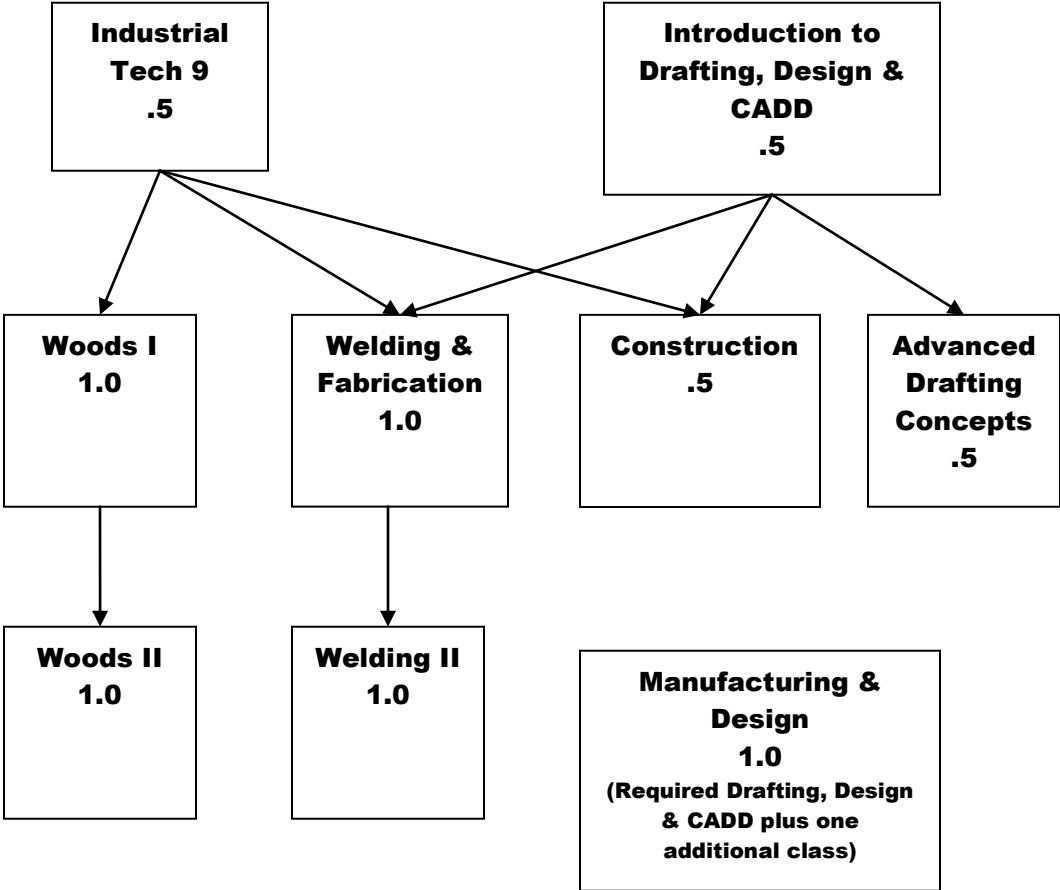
Industrial Tech 9
.5

Introduction to Drafting, Design & CADD
.5

Woods I
1.0

Welding & Fabrication
1.0

Construction
.5

Advanced Drafting Concepts
.5

Woods II
1.0

Welding II
1.0

Manufacturing & Design
1.0
(Required Drafting, Design & CADD plus one additional class)